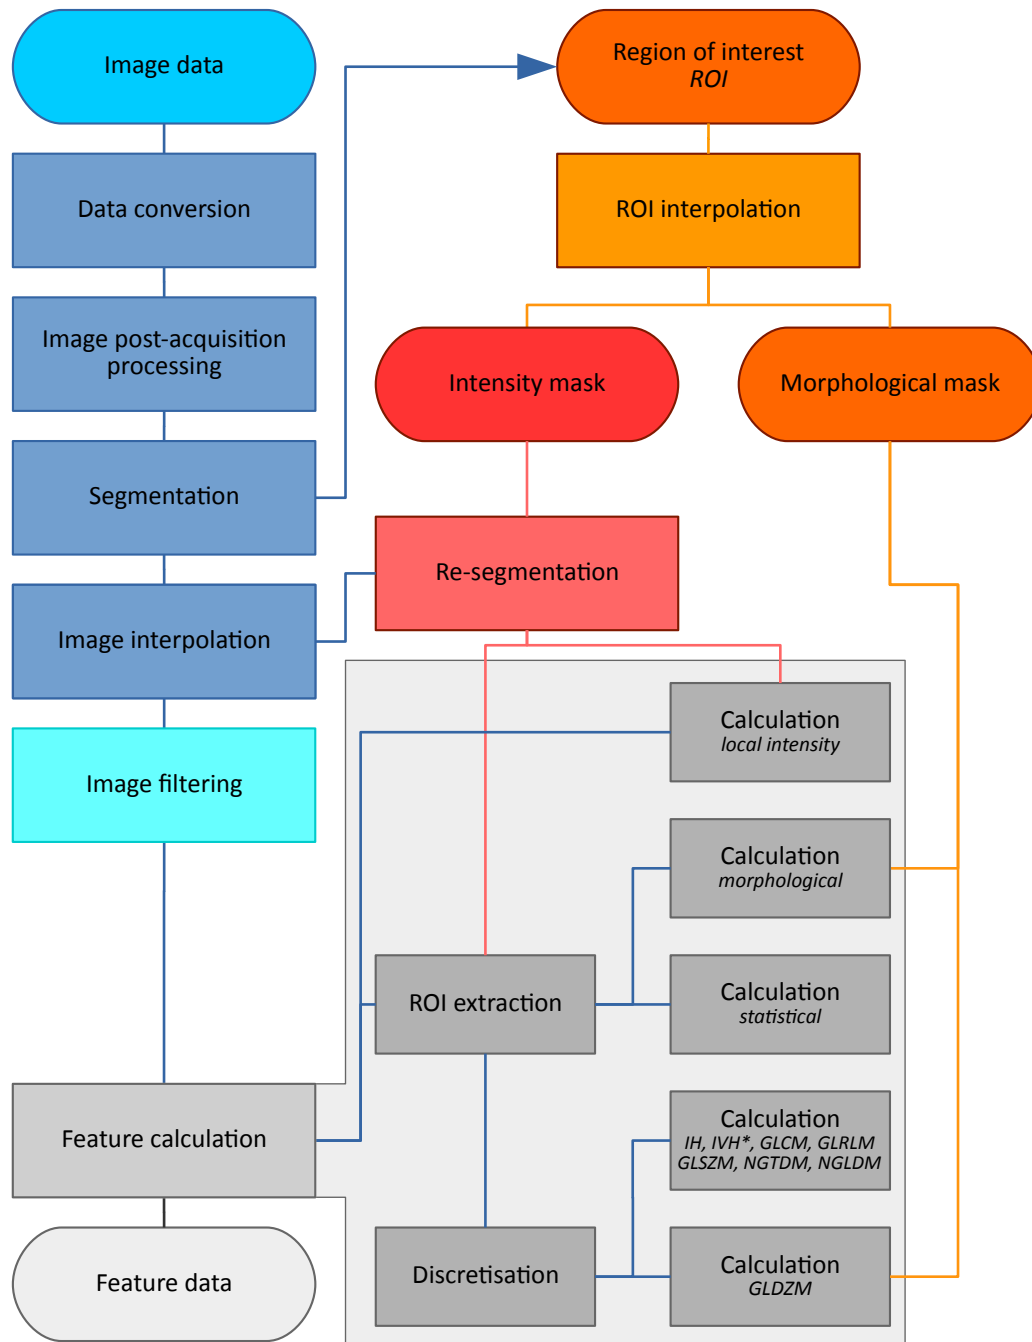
Image data

Data conversion

Image post-acquisition processing

Segmentation

Image interpolation

Image filtering

Feature calculation

Feature data

Region of interest
*ROI*

ROI interpolation

Intensity mask

Morphological mask

Re-segmentation

Calculation
*local intensity*

Calculation
*morphological*

ROI extraction

Calculation
*statistical*

Calculation
*IH, IVH*, GLCM, GLRLM GLSZM, NGTDM, NGLDM*

Discretisation

Calculation
*GLDZM*